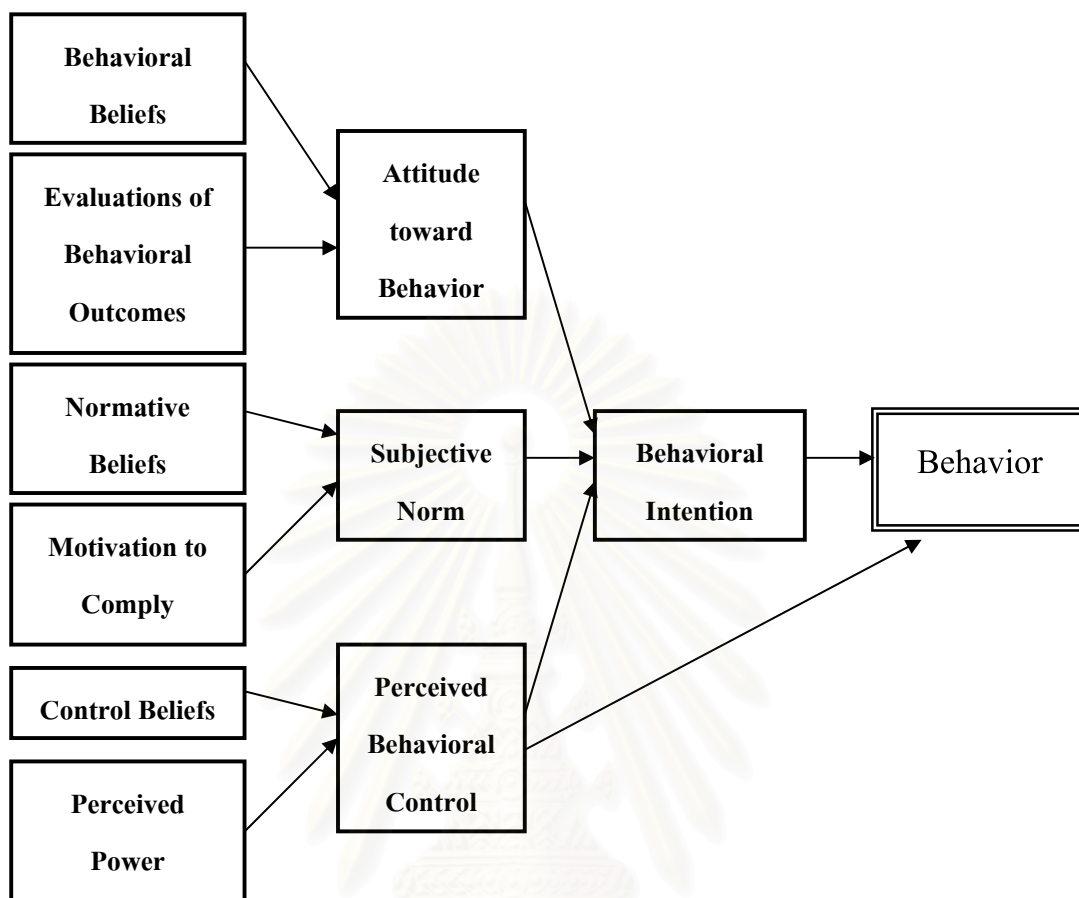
Behavioral Beliefs

Evaluations of Behavioral Outcomes

Attitude toward Behavior

Normative Beliefs

Motivation to Comply

Subjective Norm

Behavioral Intention

Behavior

Control Beliefs

Perceived Power

Perceived Behavioral Control